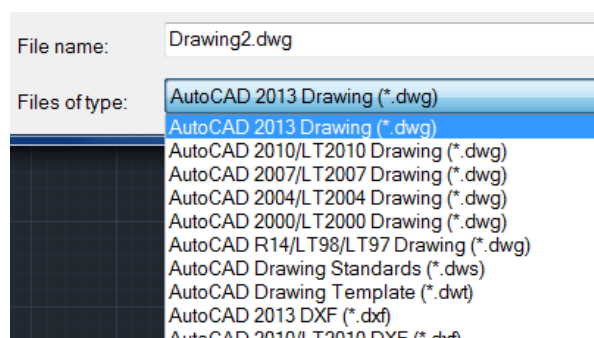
File name: Drawing2.dwg

Files of type: AutoCAD 2013 Drawing (*.dwg)

AutoCAD 2013 Drawing (*.dwg)
AutoCAD 2010/LT2010 Drawing (*.dwg)
AutoCAD 2007/LT2007 Drawing (*.dwg)
AutoCAD 2004/LT2004 Drawing (*.dwg)
AutoCAD 2000/LT2000 Drawing (*.dwg)
AutoCAD R14/LT98/LT97 Drawing (*.dwg)
AutoCAD Drawing Standards (*.dws)
AutoCAD Drawing Template (*.dwt)
AutoCAD 2013 DXF (*.dxf)
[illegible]